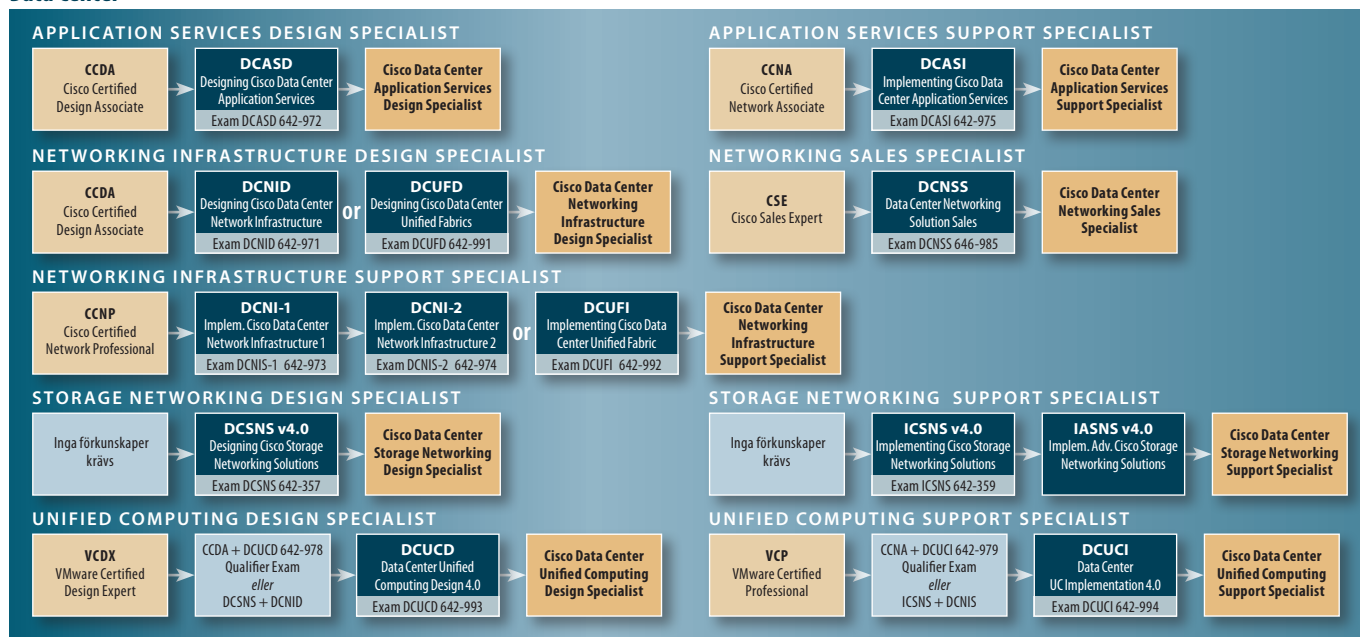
Data center

APPLICATION SERVICES DESIGN SPECIALIST

CCDA
Cisco Certified Design Associate

DCASD
Designing Cisco Data Center Application Services
Exam DCASD 642-972

Cisco Data Center Application Services Design Specialist

APPLICATION SERVICES SUPPORT SPECIALIST

CCNA
Cisco Certified Network Associate

DCASI
Implementing Cisco Data Center Application Services
Exam DCASI 642-975

Cisco Data Center Application Services Support Specialist

NETWORKING INFRASTRUCTURE DESIGN SPECIALIST

CCDA
Cisco Certified Design Associate

DCNID
Designing Cisco Data Center Network Infrastructure
Exam DCNID 642-971

or

DCUFD
Designing Cisco Data Center Unified Fabrics
Exam DCUFD 642-991

Cisco Data Center Networking Infrastructure Design Specialist

NETWORKING SALES SPECIALIST

CSE
Cisco Sales Expert

DCNSS
Data Center Networking Solution Sales
Exam DCNSS 646-985

Cisco Data Center Networking Sales Specialist

NETWORKING INFRASTRUCTURE SUPPORT SPECIALIST

CCNP
Cisco Certified Network Professional

DCNI-1
Implem. Cisco Data Center Network Infrastructure 1
Exam DCNIS-1 642-973

DCNI-2
Implem. Cisco Data Center Network Infrastructure 2
Exam DCNIS-2 642-974

or

DCUFI
Implementing Cisco Data Center Unified Fabric
Exam DCUFI 642-992

Cisco Data Center Networking Infrastructure Support Specialist

STORAGE NETWORKING DESIGN SPECIALIST

Inga förkunskaper krävs

DCSNS v4.0
Designing Cisco Storage Networking Solutions
Exam DCSNS 642-357

Cisco Data Center Storage Networking Design Specialist

STORAGE NETWORKING SUPPORT SPECIALIST

Inga förkunskaper krävs

ICSNS v4.0
Implementing Cisco Storage Networking Solutions
Exam ICSNS 642-359

IASNS v4.0
Implem. Adv. Cisco Storage Networking Solutions

Cisco Data Center Storage Networking Support Specialist

UNIFIED COMPUTING DESIGN SPECIALIST

VCDX
VMware Certified Design Expert

CCDA + DCUCD 642-978 Qualifier Exam
eller
DCSNS + DCNID

DCUCD
Data Center Unified Computing Design 4.0
Exam DCUCD 642-993

Cisco Data Center Unified Computing Design Specialist

UNIFIED COMPUTING SUPPORT SPECIALIST

VCP
VMware Certified Professional

CCNA + DCUCI 642-979 Qualifier Exam
eller
ICSNS + DCNIS

DCUCI
Data Center UC Implementation 4.0
Exam DCUCI 642-994

Cisco Data Center Unified Computing Support Specialist